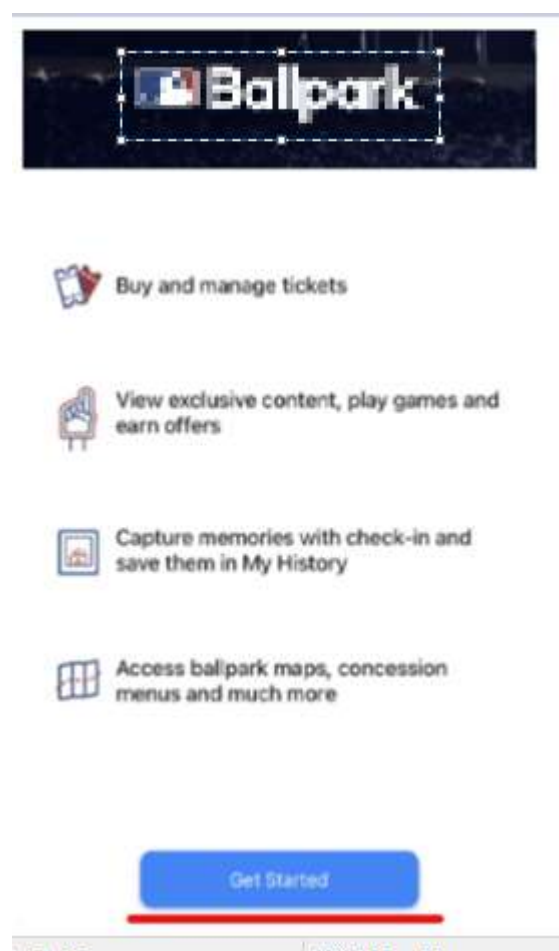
Ballpark

Buy and manage tickets

View exclusive content, play games and earn offers

Capture memories with check-in and save them in My History

Access ballpark maps, concession menus and much more

Get Started